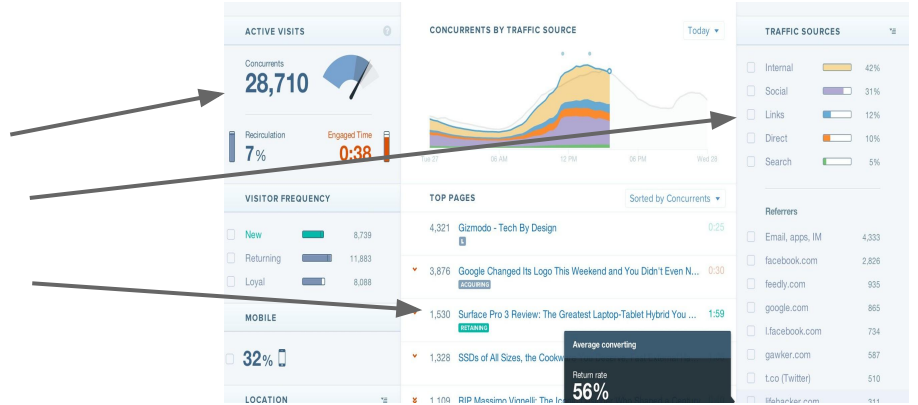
ACTIVE VISITS

Concurrents
28,710

Recirculation
7%

Engaged Time
0:38

VISITOR FREQUENCY

New 8,739
Returning 11,883
Loyal 8,088

MOBILE

32%

LOCATION

CONCURRENTS BY TRAFFIC SOURCE

Today

Tue 27
06 AM
12 PM
06 PM
Wed 28

TOP PAGES

Sorted by Concurrents

4,321 Gizmodo - Tech By Design 0:25
L

3,876 Google Changed Its Logo This Weekend and You Didn't Even N... 0:30
ACQUIRING

1,530 Surface Pro 3 Review: The Greatest Laptop-Tablet Hybrid You ... 1:59
RETAINING

1,328 SSDs of All Sizes, the Cookw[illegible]

1,109 RIP Massimo Vignelli: The Ic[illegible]

Average converting

Return rate
56%

TRAFFIC SOURCES

Internal 42%
Social 31%
Links 12%
Direct 10%
Search 5%

Referrers

Email, apps, IM 4,333
facebook.com 2,826
feedly.com 935
google.com 865
l.facebook.com 734
gawker.com 587
t.co (Twitter) 510
lifehacker.com 311